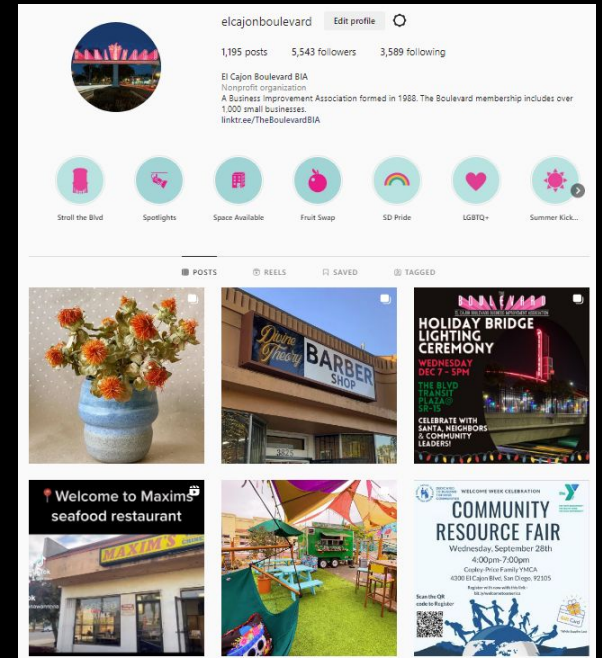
elcajonboulevard Edit profile

1,195 posts 5,543 followers 3,589 following

El Cajon Boulevard BIA
Nonprofit organization
A Business Improvement Association formed in 1988. The Boulevard membership includes over 1,000 small businesses.
linktr.ee/TheBoulevardBIA

Stroll the Blvd
Spotlights
Space Available
Fruit Swap
SD Pride
LGBTQ+
Summer Kick...

POSTS REELS SAVED TAGGED

Divine Theory BARBER SHOP

HOLIDAY BRIDGE LIGHTING CEREMONY
WEDNESDAY DEC 7 - 5PM
THE BLVD TRANSIT PLAZA @ SR-15
CELEBRATE WITH SANTA, NEIGHBORS & COMMUNITY LEADERS!

Welcome to Maxims seafood restaurant
MAXIM'S

WELCOME WEEK CELEBRATION
COMMUNITY RESOURCE FAIR
Wednesday, September 28th
4:00pm-7:00pm
Copley-Price Family YMCA
4300 El Cajon Blvd. San Diego, 92105
Scan the QR code to Register